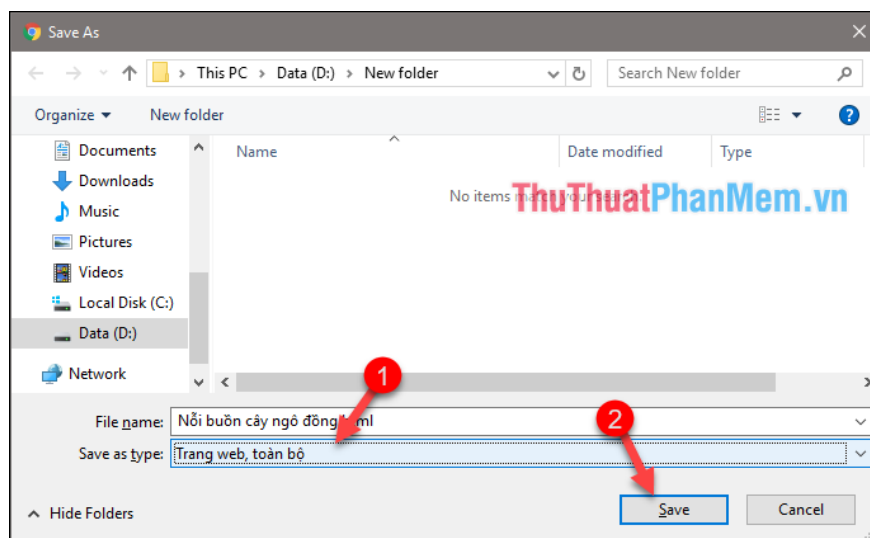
Save As

This PC > Data (D:) > New folder

Search New folder

Organize ▾   New folder

Documents
Downloads
Music
Pictures
Videos
Local Disk (C:)
Data (D:)
Network

Name   Date modified   Type

No items ma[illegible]

ThuThuatPhanMem.vn

1

2

File name: Nỗi buồn cây ngô đồng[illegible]ml

Save as type: Trang web, toàn bộ

Hide Folders

Save   Cancel